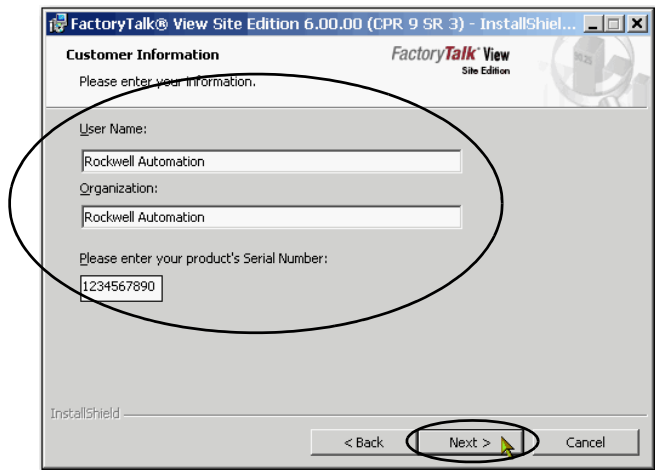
FactoryTalk® View Site Edition 6.00.00 (CPR 9 SR 3) - InstallShiel...

Customer Information

Please enter your information.

FactoryTalk View Site Edition

User Name:

Rockwell Automation

Organization:

Rockwell Automation

Please enter your product's Serial Number:

1234567890

InstallShield

< Back

Next >

Cancel